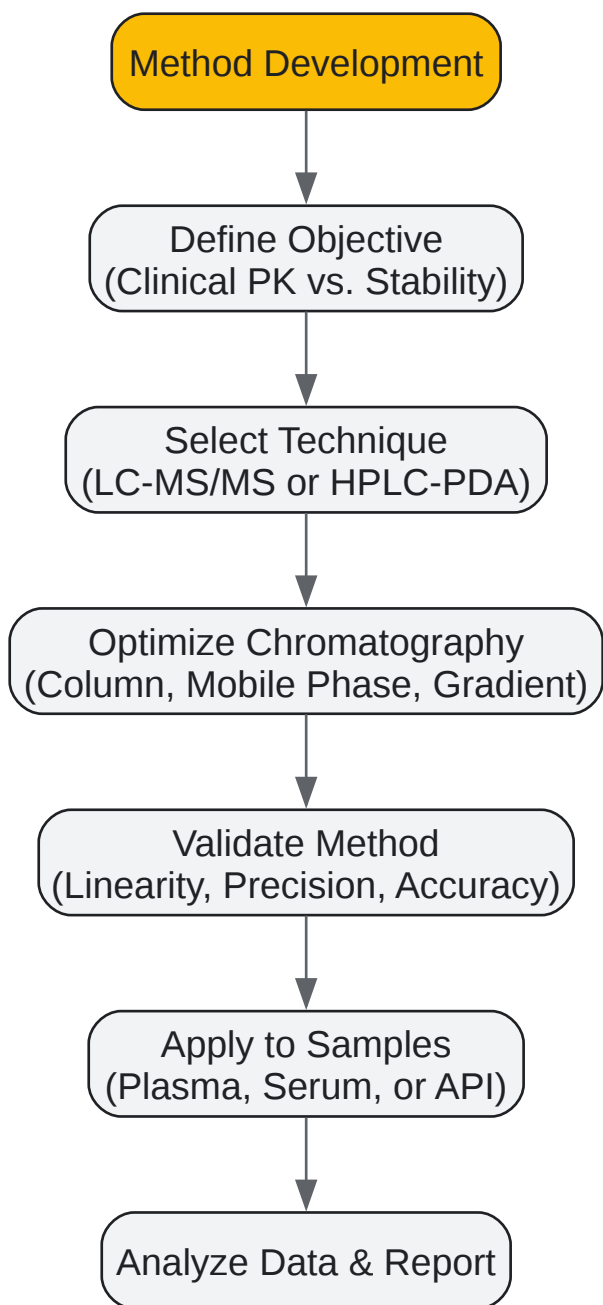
Method Development

Define Objective
(Clinical PK vs. Stability)

Select Technique
(LC-MS/MS or HPLC-PDA)

Optimize Chromatography
(Column, Mobile Phase, Gradient)

Validate Method
(Linearity, Precision, Accuracy)

Apply to Samples
(Plasma, Serum, or API)

Analyze Data & Report